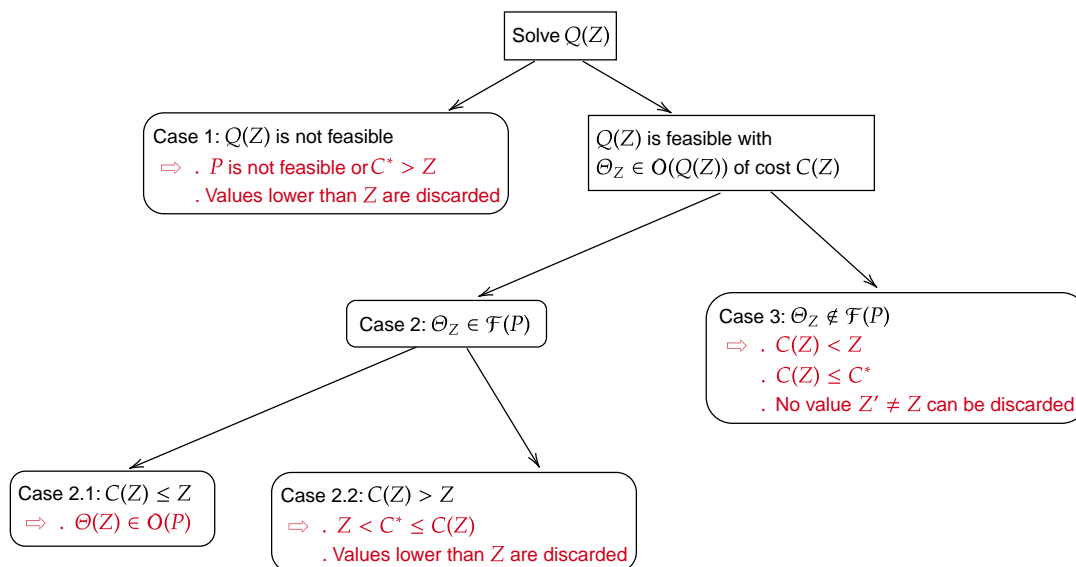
Solve $Q(Z)$

Case 1: $Q(Z)$ is not feasible
$\Rightarrow$ . $P$ is not feasible or $C^* > Z$
. Values lower than $Z$ are discarded

$Q(Z)$ is feasible with $\Theta_Z \in \mathrm{O}(Q(Z))$ of cost $C(Z)$

Case 2: $\Theta_Z \in \mathcal{F}(P)$

Case 3: $\Theta_Z \notin \mathcal{F}(P)$
$\Rightarrow$ . $C(Z) < Z$
. $C(Z) \leq C^*$
. No value $Z' \neq Z$ can be discarded

Case 2.1: $C(Z) \leq Z$
$\Rightarrow$ . $\Theta(Z) \in \mathrm{O}(P)$

Case 2.2: $C(Z) > Z$
$\Rightarrow$ . $Z < C^* \leq C(Z)$
. Values lower than $Z$ are discarded